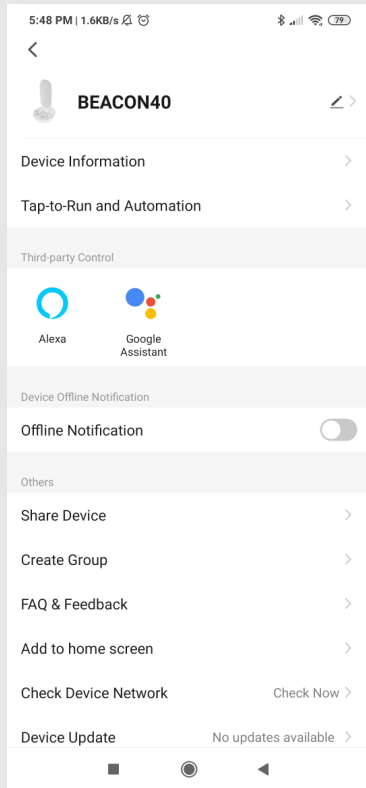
5:48 PM | 1.6KB/s

79

BEACON40

Device Information

Tap-to-Run and Automation

Third-party Control

Alexa

Google Assistant

Device Offline Notification

Offline Notification

Others

Share Device

Create Group

FAQ & Feedback

Add to home screen

Check Device Network

Check Now

Device Update

No updates available